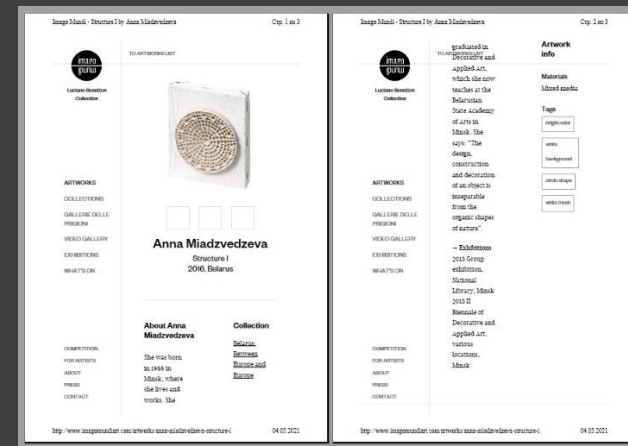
Imago Mundi - Structure I by Anna Miadzvedzeva

Стр. 1 из 3

imago mundi

Luciano Benetton Collection

TO ARTWORKS LIST

ARTWORKS

COLLECTIONS

GALLERIE DELLE PRIGIONI

VIDEO GALLERY

EXHIBITIONS

WHAT'S ON

COMPETITION

FOR ARTISTS

ABOUT

PRESS

CONTACT

Anna Miadzvedzeva

Structure I

2016, Belarus

About Anna Miadzvedzeva

She was born in 1988 in Minsk, where she lives and works. She

Collection

Belarus: Between Europe and Europe

http://www.imagomundiart.com/artworks/anna-miadzvedzeva-structure-i

04.05.2021

Imago Mundi - Structure I by Anna Miadzvedzeva

Стр. 2 из 3

imago mundi

Luciano Benetton Collection

TO ARTWORKS LIST

ARTWORKS

COLLECTIONS

GALLERIE DELLE PRIGIONI

VIDEO GALLERY

EXHIBITIONS

WHAT'S ON

COMPETITION

FOR ARTISTS

ABOUT

PRESS

CONTACT

graduated in Decorative and Applied Art, which she now teaches at the Belarusian State Academy of Arts in Minsk. She says: "The design, construction and decoration of an object is inseparable from the organic shapes of nature".

– Exhibitions
2015 Group exhibition, National Library, Minsk
2015 II Biennale of Decorative and Applied Art, various locations, Minsk

Artwork info

Materials
Mixed media

Tags
bright color
white background
circle shape
white mesh

http://www.imagomundiart.com/artworks/anna-miadzvedzeva-structure-i

04.05.2021